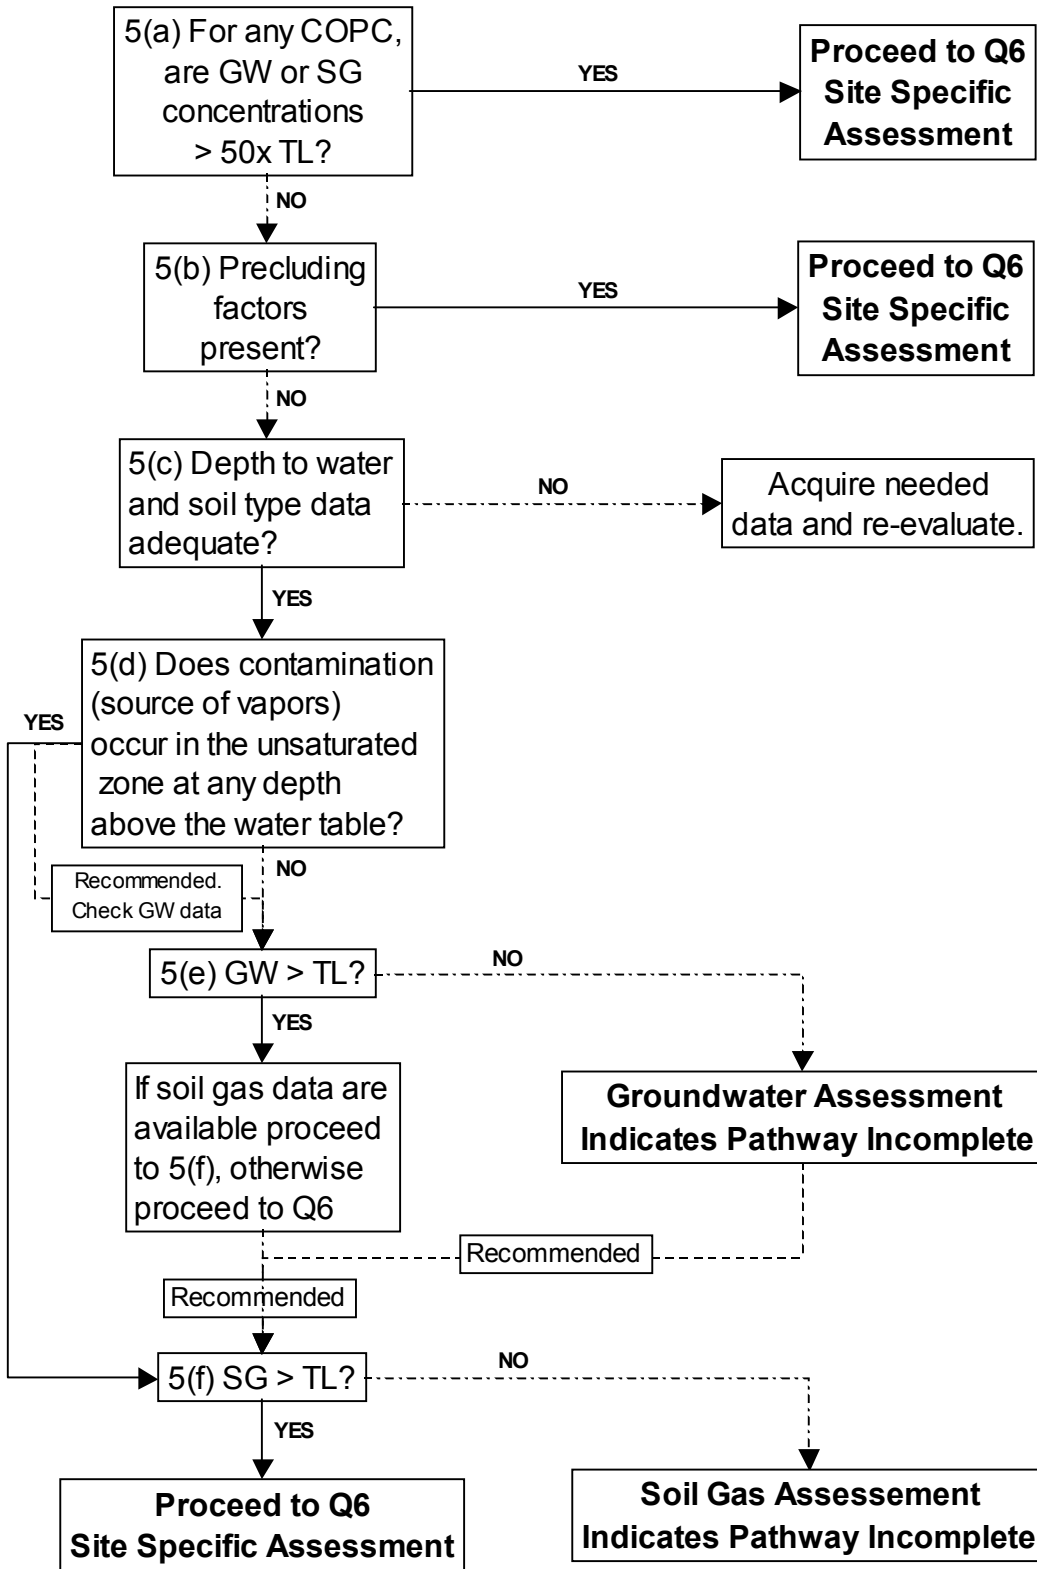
5(a) For any COPC, are GW or SG concentrations > 50x TL?

YES

Proceed to Q6 Site Specific Assessment

NO

5(b) Precluding factors present?

YES

Proceed to Q6 Site Specific Assessment

NO

5(c) Depth to water and soil type data adequate?

NO

Acquire needed data and re-evaluate.

YES

5(d) Does contamination (source of vapors) occur in the unsaturated zone at any depth above the water table?

YES

NO

Recommended. Check GW data

5(e) GW > TL?

NO

YES

If soil gas data are available proceed to 5(f), otherwise proceed to Q6

Groundwater Assessment Indicates Pathway Incomplete

Recommended

Recommended

5(f) SG > TL?

NO

YES

Proceed to Q6 Site Specific Assessment

Soil Gas Assessment Indicates Pathway Incomplete